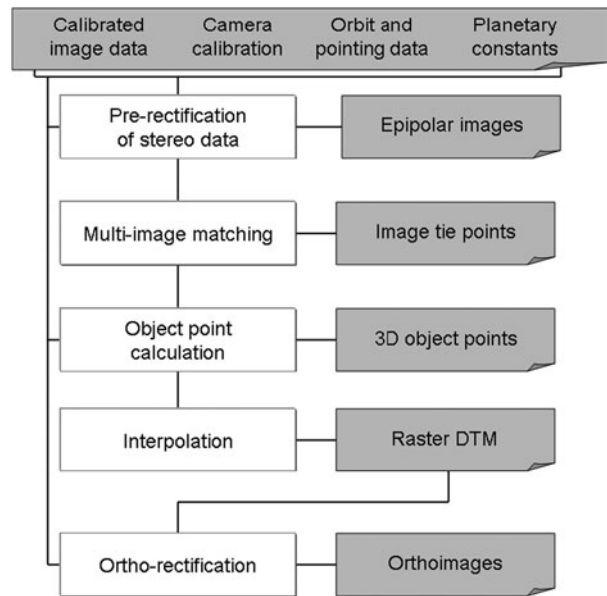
Calibrated image data

Camera calibration

Orbit and pointing data

Planetary constants

Pre-rectification of stereo data

Epipolar images

Multi-image matching

Image tie points

Object point calculation

3D object points

Interpolation

Raster DTM

Ortho-rectification

Orthoimages